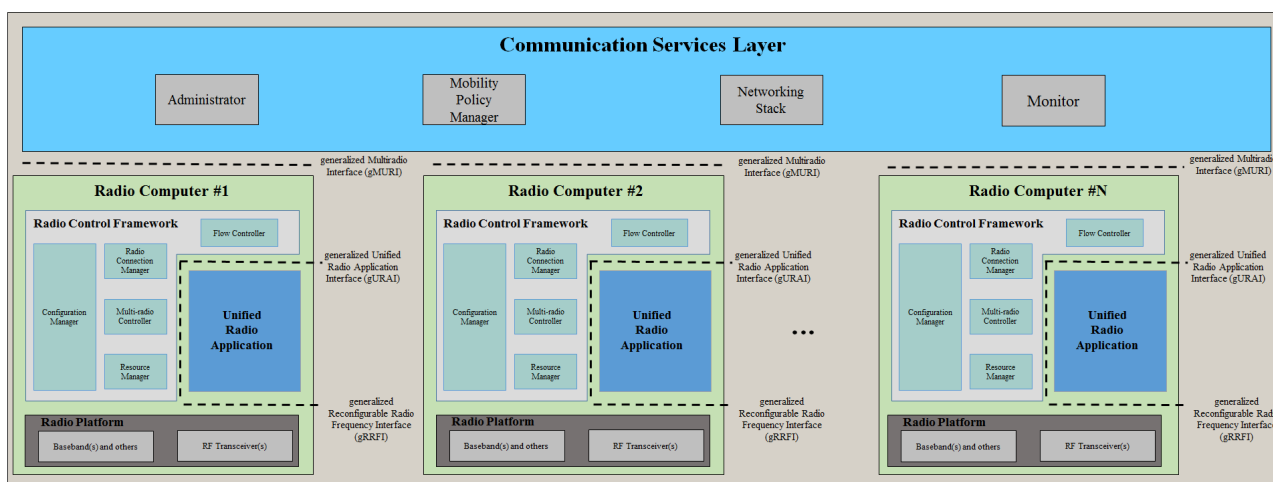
Communication Services Layer

Administrator

Mobility Policy Manager

Networking Stack

Monitor

generalized Multiradio Interface (gMURI)

generalized Multiradio Interface (gMURI)

generalized Multiradio Interface (gMURI)

Radio Computer #1

Radio Control Framework

Flow Controller

Configuration Manager

Radio Connection Manager

Multi-radio Controller

Resource Manager

Unified Radio Application

generalized Unified Radio Application Interface (gURAI)

generalized Reconfigurable Radio Frequency Interface (gRRFI)

Radio Platform

Baseband(s) and others

RF Transceiver(s)

Radio Computer #2

Radio Control Framework

Flow Controller

Configuration Manager

Radio Connection Manager

Multi-radio Controller

Resource Manager

Unified Radio Application

generalized Unified Radio Application Interface (gURAI)

generalized Reconfigurable Radio Frequency Interface (gRRFI)

Radio Platform

Baseband(s) and others

RF Transceiver(s)

...

Radio Computer #N

Radio Control Framework

Flow Controller

Configuration Manager

Radio Connection Manager

Multi-radio Controller

Resource Manager

Unified Radio Application

generalized Unified Radio Application Interface (gURAI)

generalized Reconfigurable Radio Frequency Interface (gRRFI)

Radio Platform

Baseband(s) and others

RF Transceiver(s)